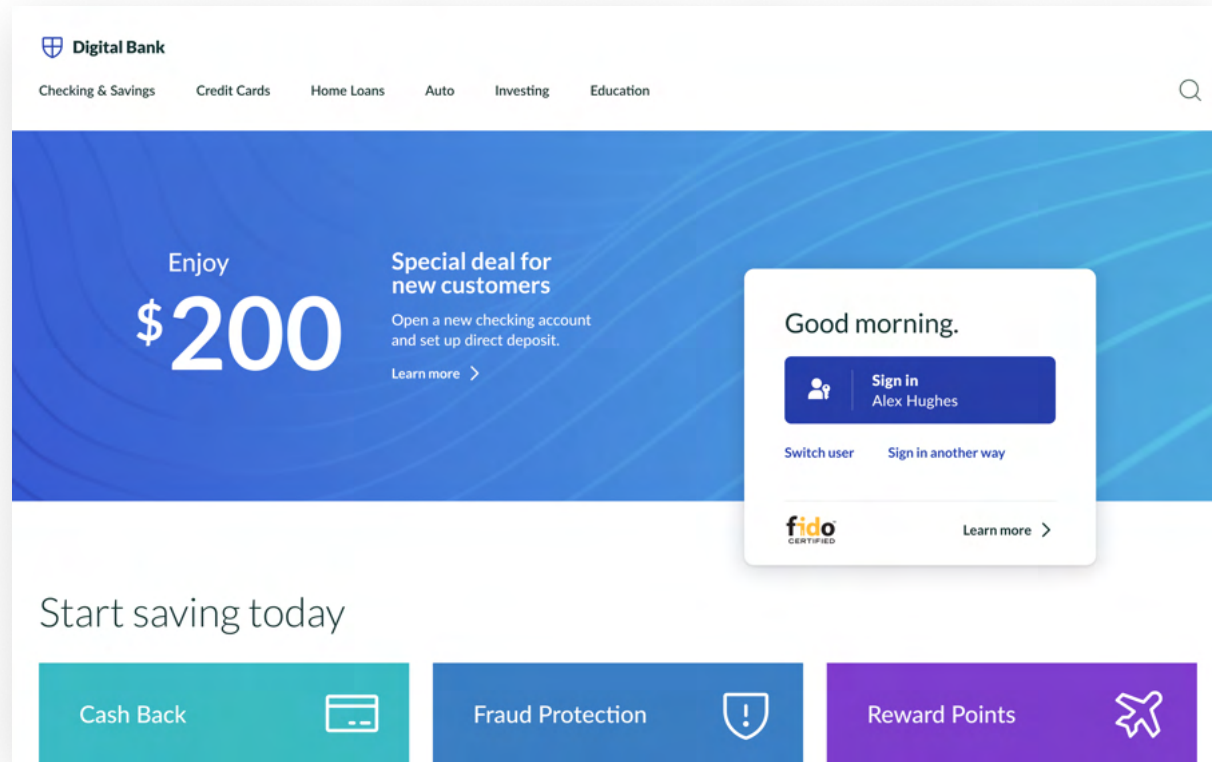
Digital Bank

Checking & Savings Credit Cards Home Loans Auto Investing Education

Enjoy
$200

Special deal for new customers

Open a new checking account and set up direct deposit.

Learn more

Good morning.

Sign in
Alex Hughes

Switch user Sign in another way

fido CERTIFIED

Learn more

Start saving today

Cash Back

Fraud Protection

Reward Points